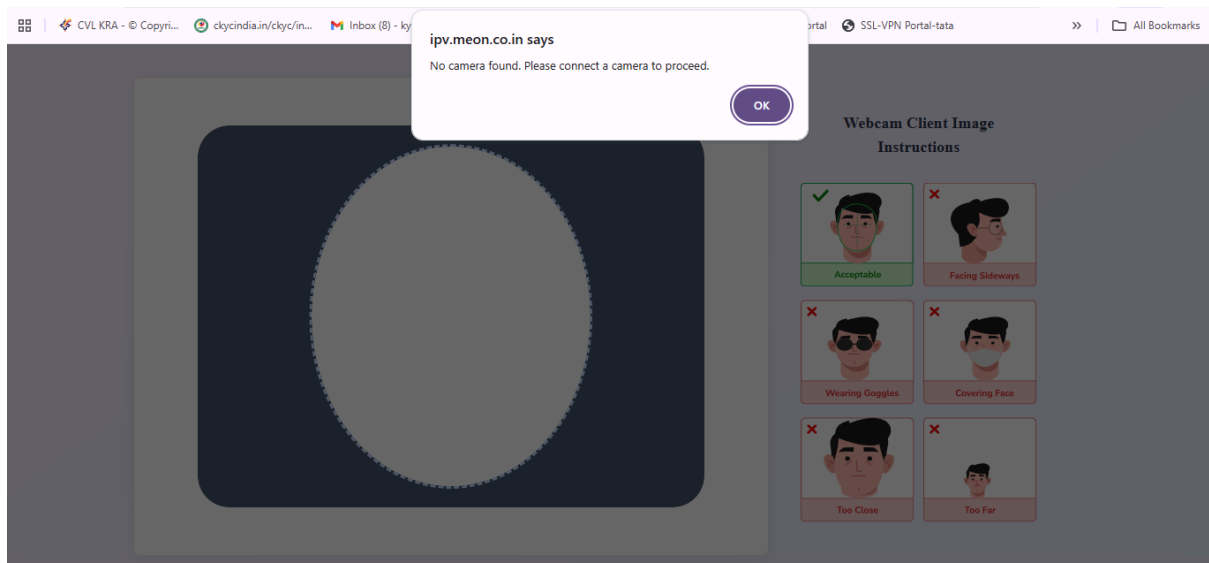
CVL KRA - © Copyri... ckycindia.in/ckyc/in... Inbox (8) - ky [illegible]ortal SSL-VPN Portal-tata » All Bookmarks

ipv.meon.co.in says

No camera found. Please connect a camera to proceed.

OK

Webcam Client Image Instructions

Acceptable

Facing Sideways

Wearing Goggles

Covering Face

Too Close

Too Far